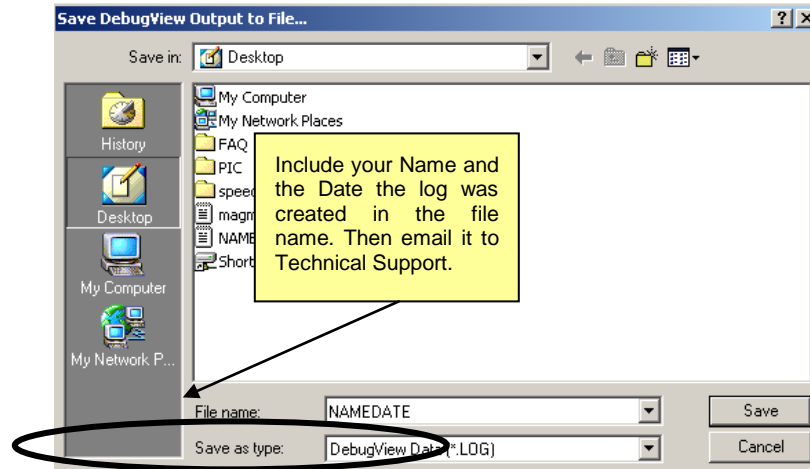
Save DebugView Output to File...

Save in: Desktop

History
Desktop
My Computer
My Network P...

My Computer
My Network Places
FAQ
PIC
speed
magm
NAME
Short

Include your Name and the Date the log was created in the file name. Then email it to Technical Support.

File name: NAMEDATE
Save as type: DebugView Data (*.LOG)

Save
Cancel